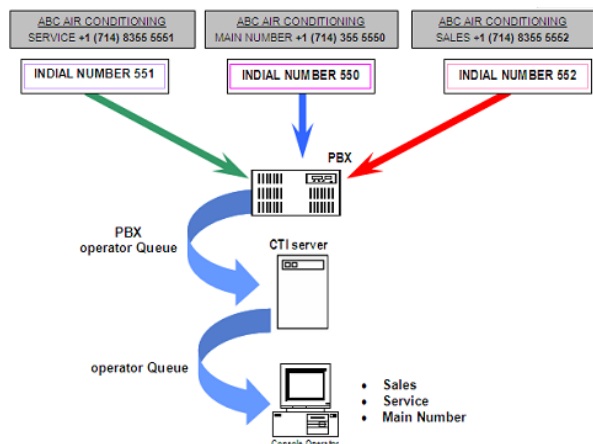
ABC AIR CONDITIONING
SERVICE +1 (714) 8355 5551

ABC AIR CONDITIONING
MAIN NUMBER +1 (714) 355 5550

ABC AIR CONDITIONING
SALES +1 (714) 8355 5552

INDIAL NUMBER 551

INDIAL NUMBER 550

INDIAL NUMBER 552

PBX

PBX
operator Queue

CTI server

operator Queue

- Sales
- Service
- Main Number

Console Operator